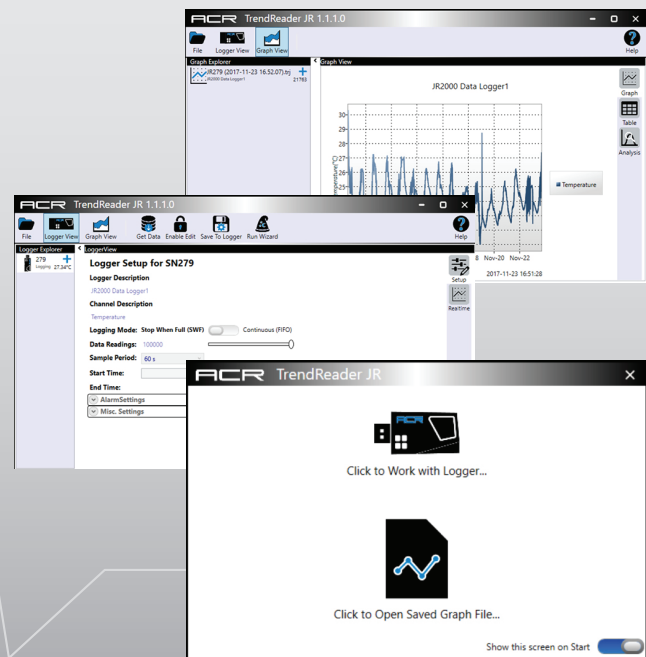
ACR TrendReader JR 1.1.1.0

File
Logger View
Graph View
Help

Graph Explorer
JR279 (2017-11-23 16.52.07).trj
JR2000 Data Logger1
21793

Graph View
JR2000 Data Logger1
30
29
28
27
26
25
Temperature(°C)
Temperature
8
Nov-20
Nov-22
2017-11-23 16:51:28

Graph
Table
Analysis

ACR TrendReader JR 1.1.1.0

File
Logger View
Graph View
Get Data
Enable Edit
Save To Logger
Run Wizard
Help

Logger Explorer
279
Logging
27.34°C

LoggerView
Logger Setup for SN279
Logger Description
JR2000 Data Logger1
Channel Description
Temperature
Logging Mode: Stop When Full (SWF) Continuous (FIFO)
Data Readings: 100000
Sample Period: 60 s
Start Time:
End Time:
AlarmSettings
Misc. Settings

Setup
Realtime

ACR TrendReader JR

Click to Work with Logger...

Click to Open Saved Graph File...

Show this screen on Start